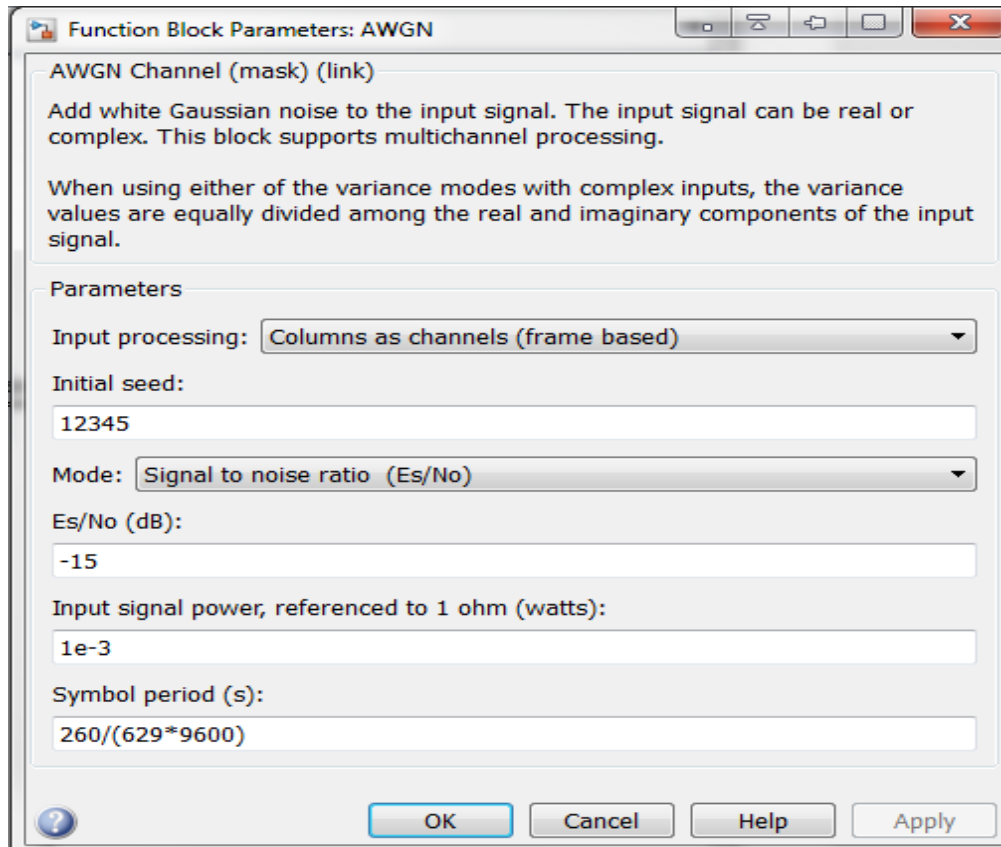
Function Block Parameters: AWGN

AWGN Channel (mask) (link)

Add white Gaussian noise to the input signal. The input signal can be real or complex. This block supports multichannel processing.

When using either of the variance modes with complex inputs, the variance values are equally divided among the real and imaginary components of the input signal.

Parameters

Input processing: Columns as channels (frame based)

Initial seed:

12345

Mode: Signal to noise ratio (Es/No)

Es/No (dB):

-15

Input signal power, referenced to 1 ohm (watts):

1e-3

Symbol period (s):

260/(629*9600)

OK Cancel Help Apply